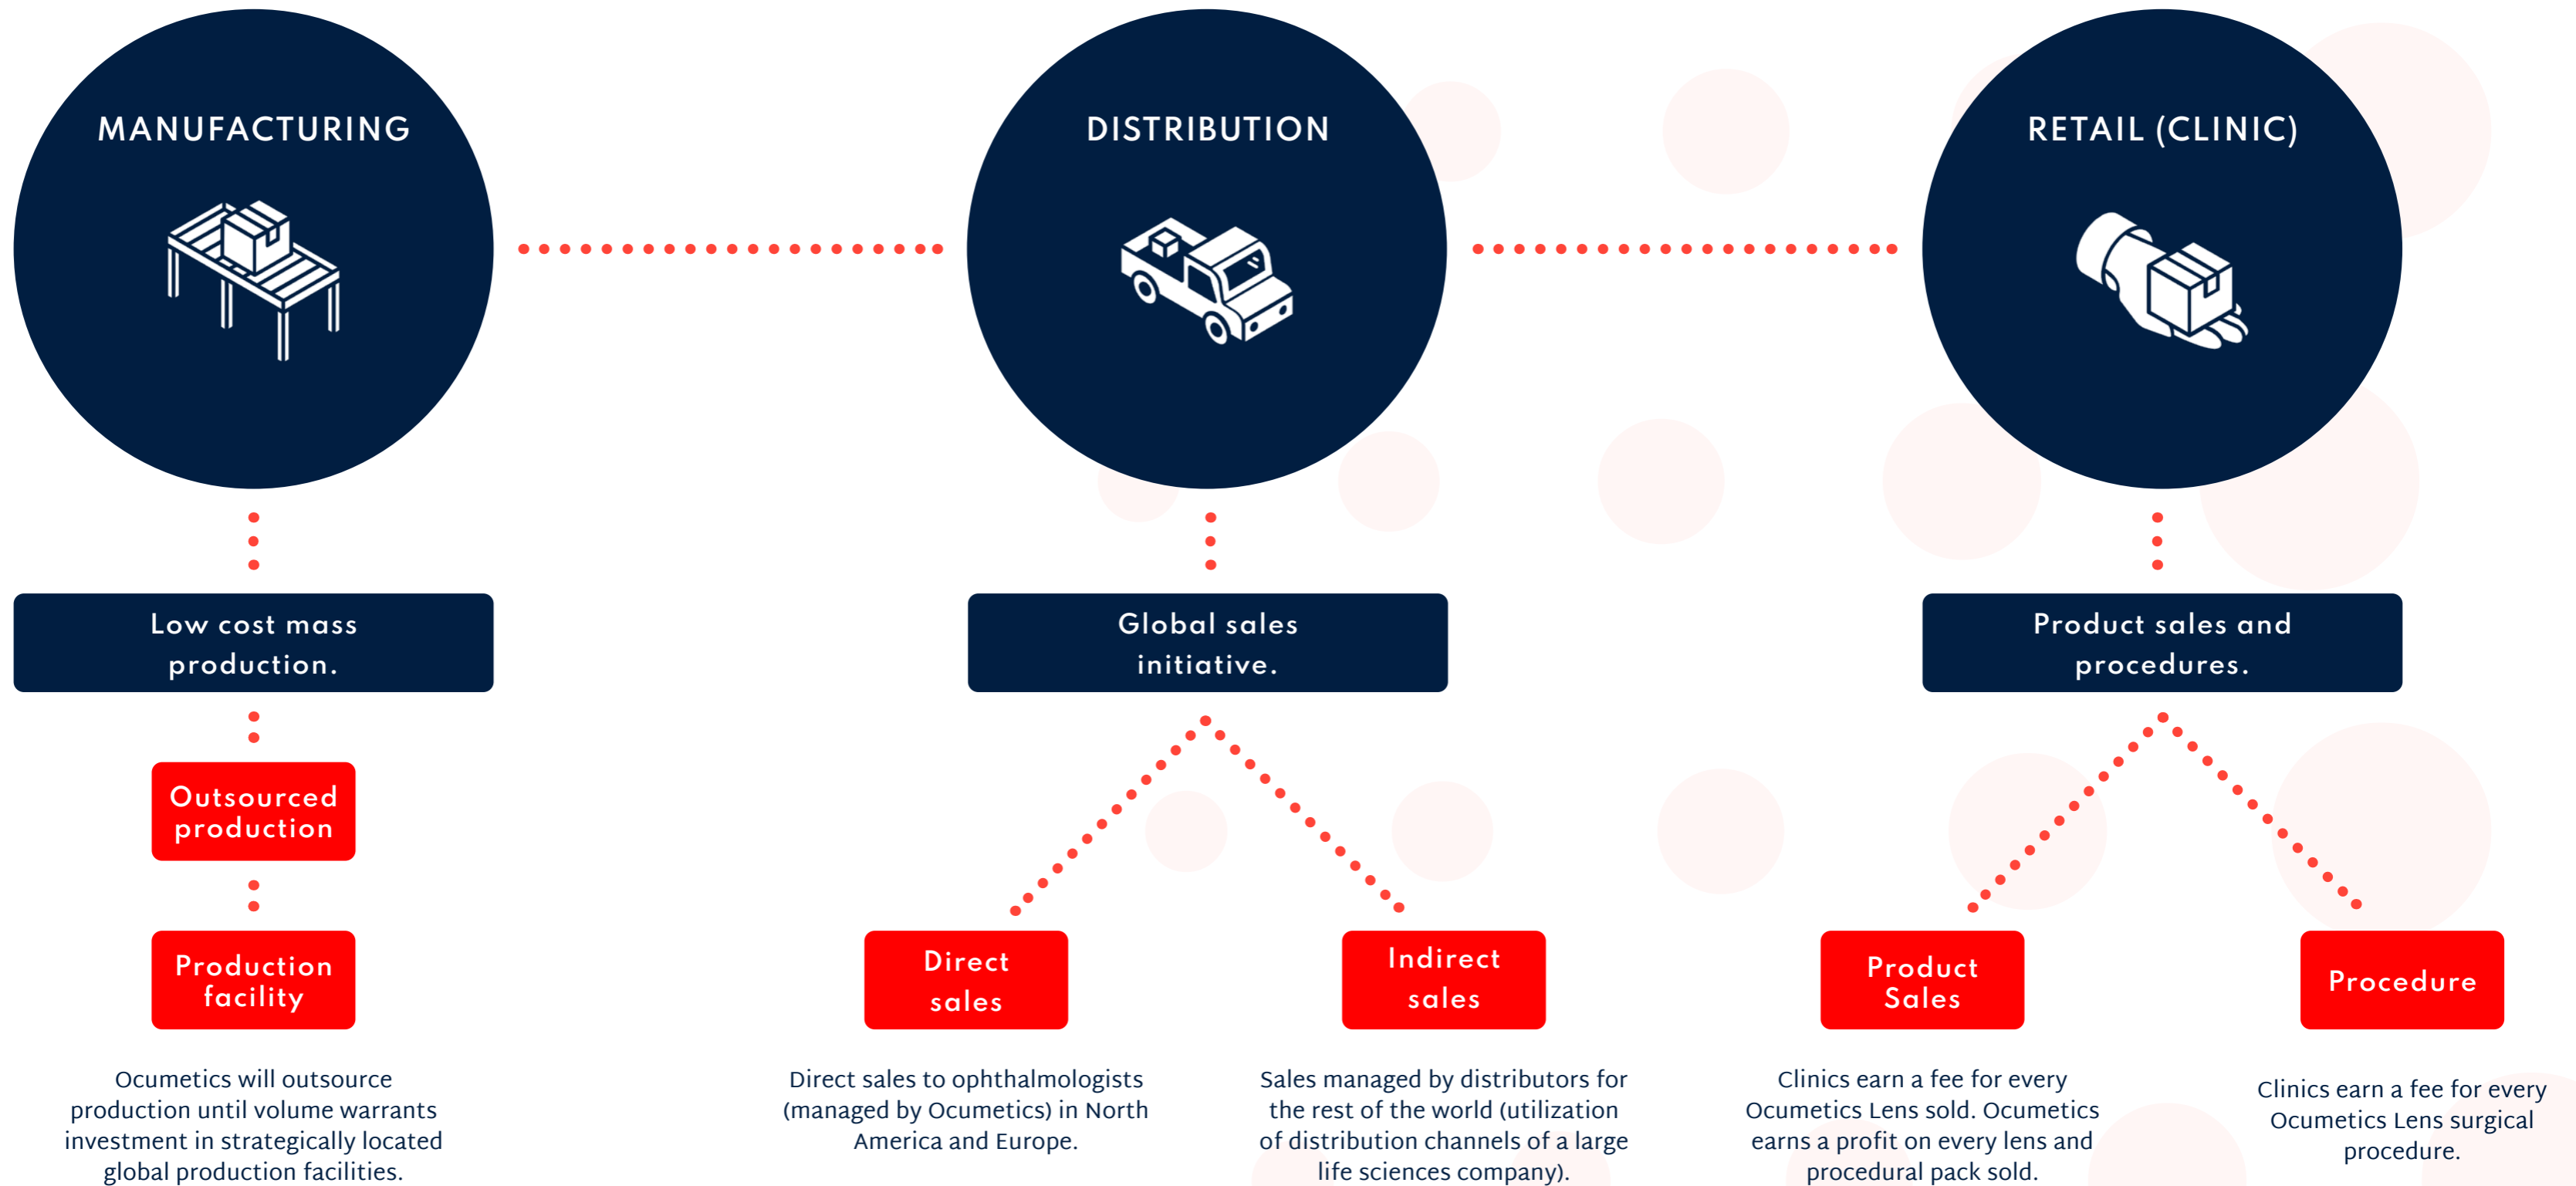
MANUFACTURING

DISTRIBUTION

RETAIL (CLINIC)

Low cost mass production.

Global sales initiative.

Product sales and procedures.

Outsourced production

Production facility

Direct sales

Indirect sales

Product Sales

Procedure

Ocumetics will outsource production until volume warrants investment in strategically located global production facilities.

Direct sales to ophthalmologists (managed by Ocumetics) in North America and Europe.

Sales managed by distributors for the rest of the world (utilization of distribution channels of a large life sciences company).

Clinics earn a fee for every Ocumetics Lens sold. Ocumetics earns a profit on every lens and procedural pack sold.

Clinics earn a fee for every Ocumetics Lens surgical procedure.